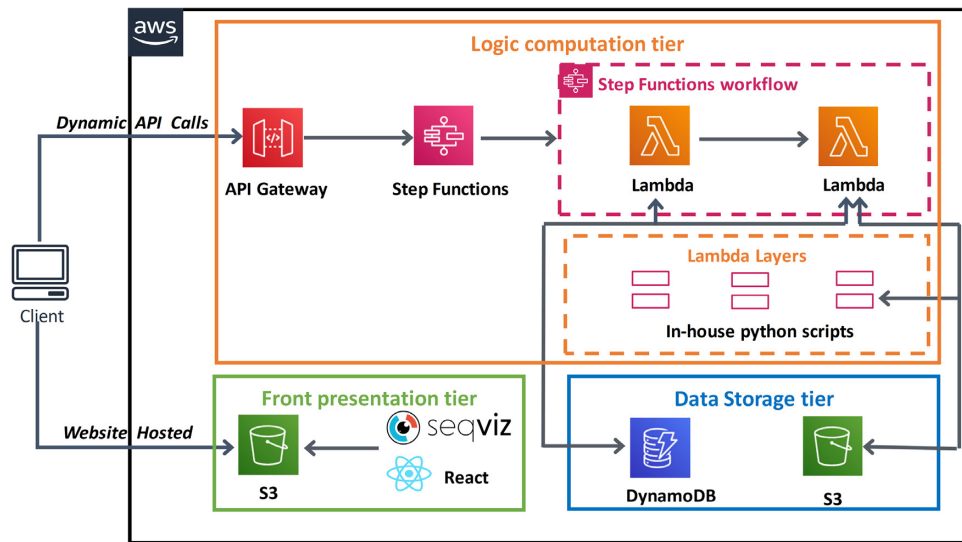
aws

Logic computation tier

Step Functions workflow

Dynamic API Calls

API Gateway

Step Functions

Lambda

Lambda

Lambda Layers

Client

In-house python scripts

Front presentation tier

Data Storage tier

Website Hosted

seqviz

React

S3

DynamoDB

S3